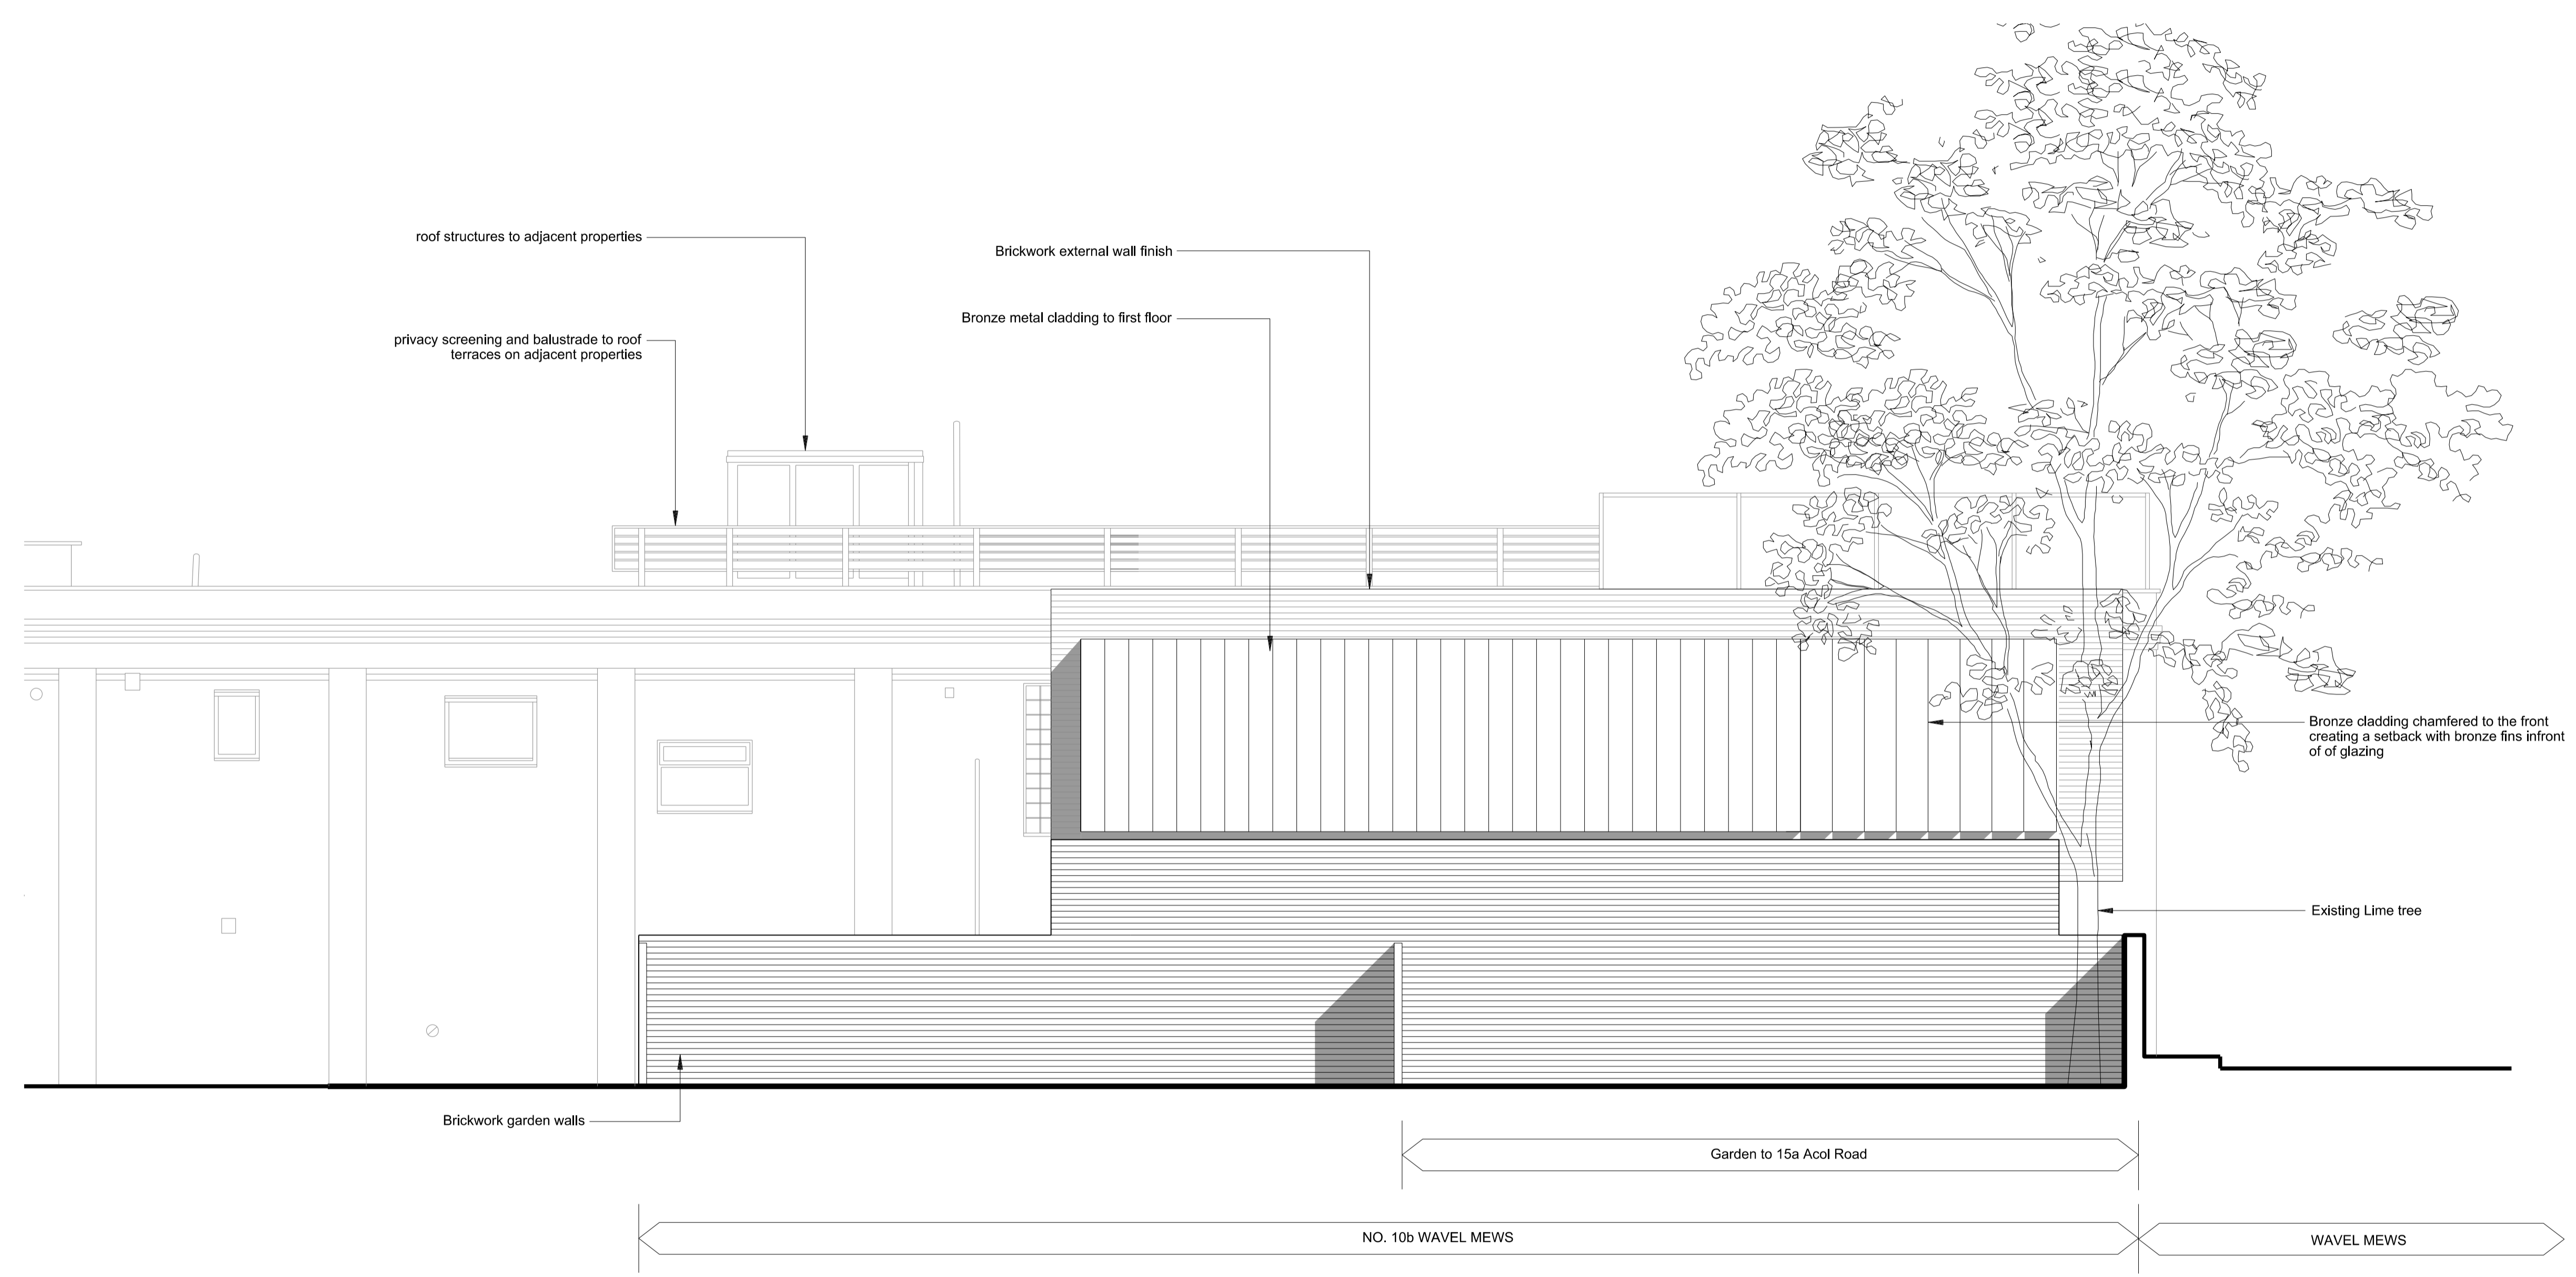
roof structures to adjacent properties

Brickwork external wall finish

Bronze metal cladding to first floor

privacy screening and balustrade to roof terraces on adjacent properties

Bronze cladding chamfered to the front creating a setback with bronze fins infront of of glazing

Existing Lime tree

Brickwork garden walls

Garden to 15a Acol Road

NO. 10b WAVEL MEWS

WAVEL MEWS